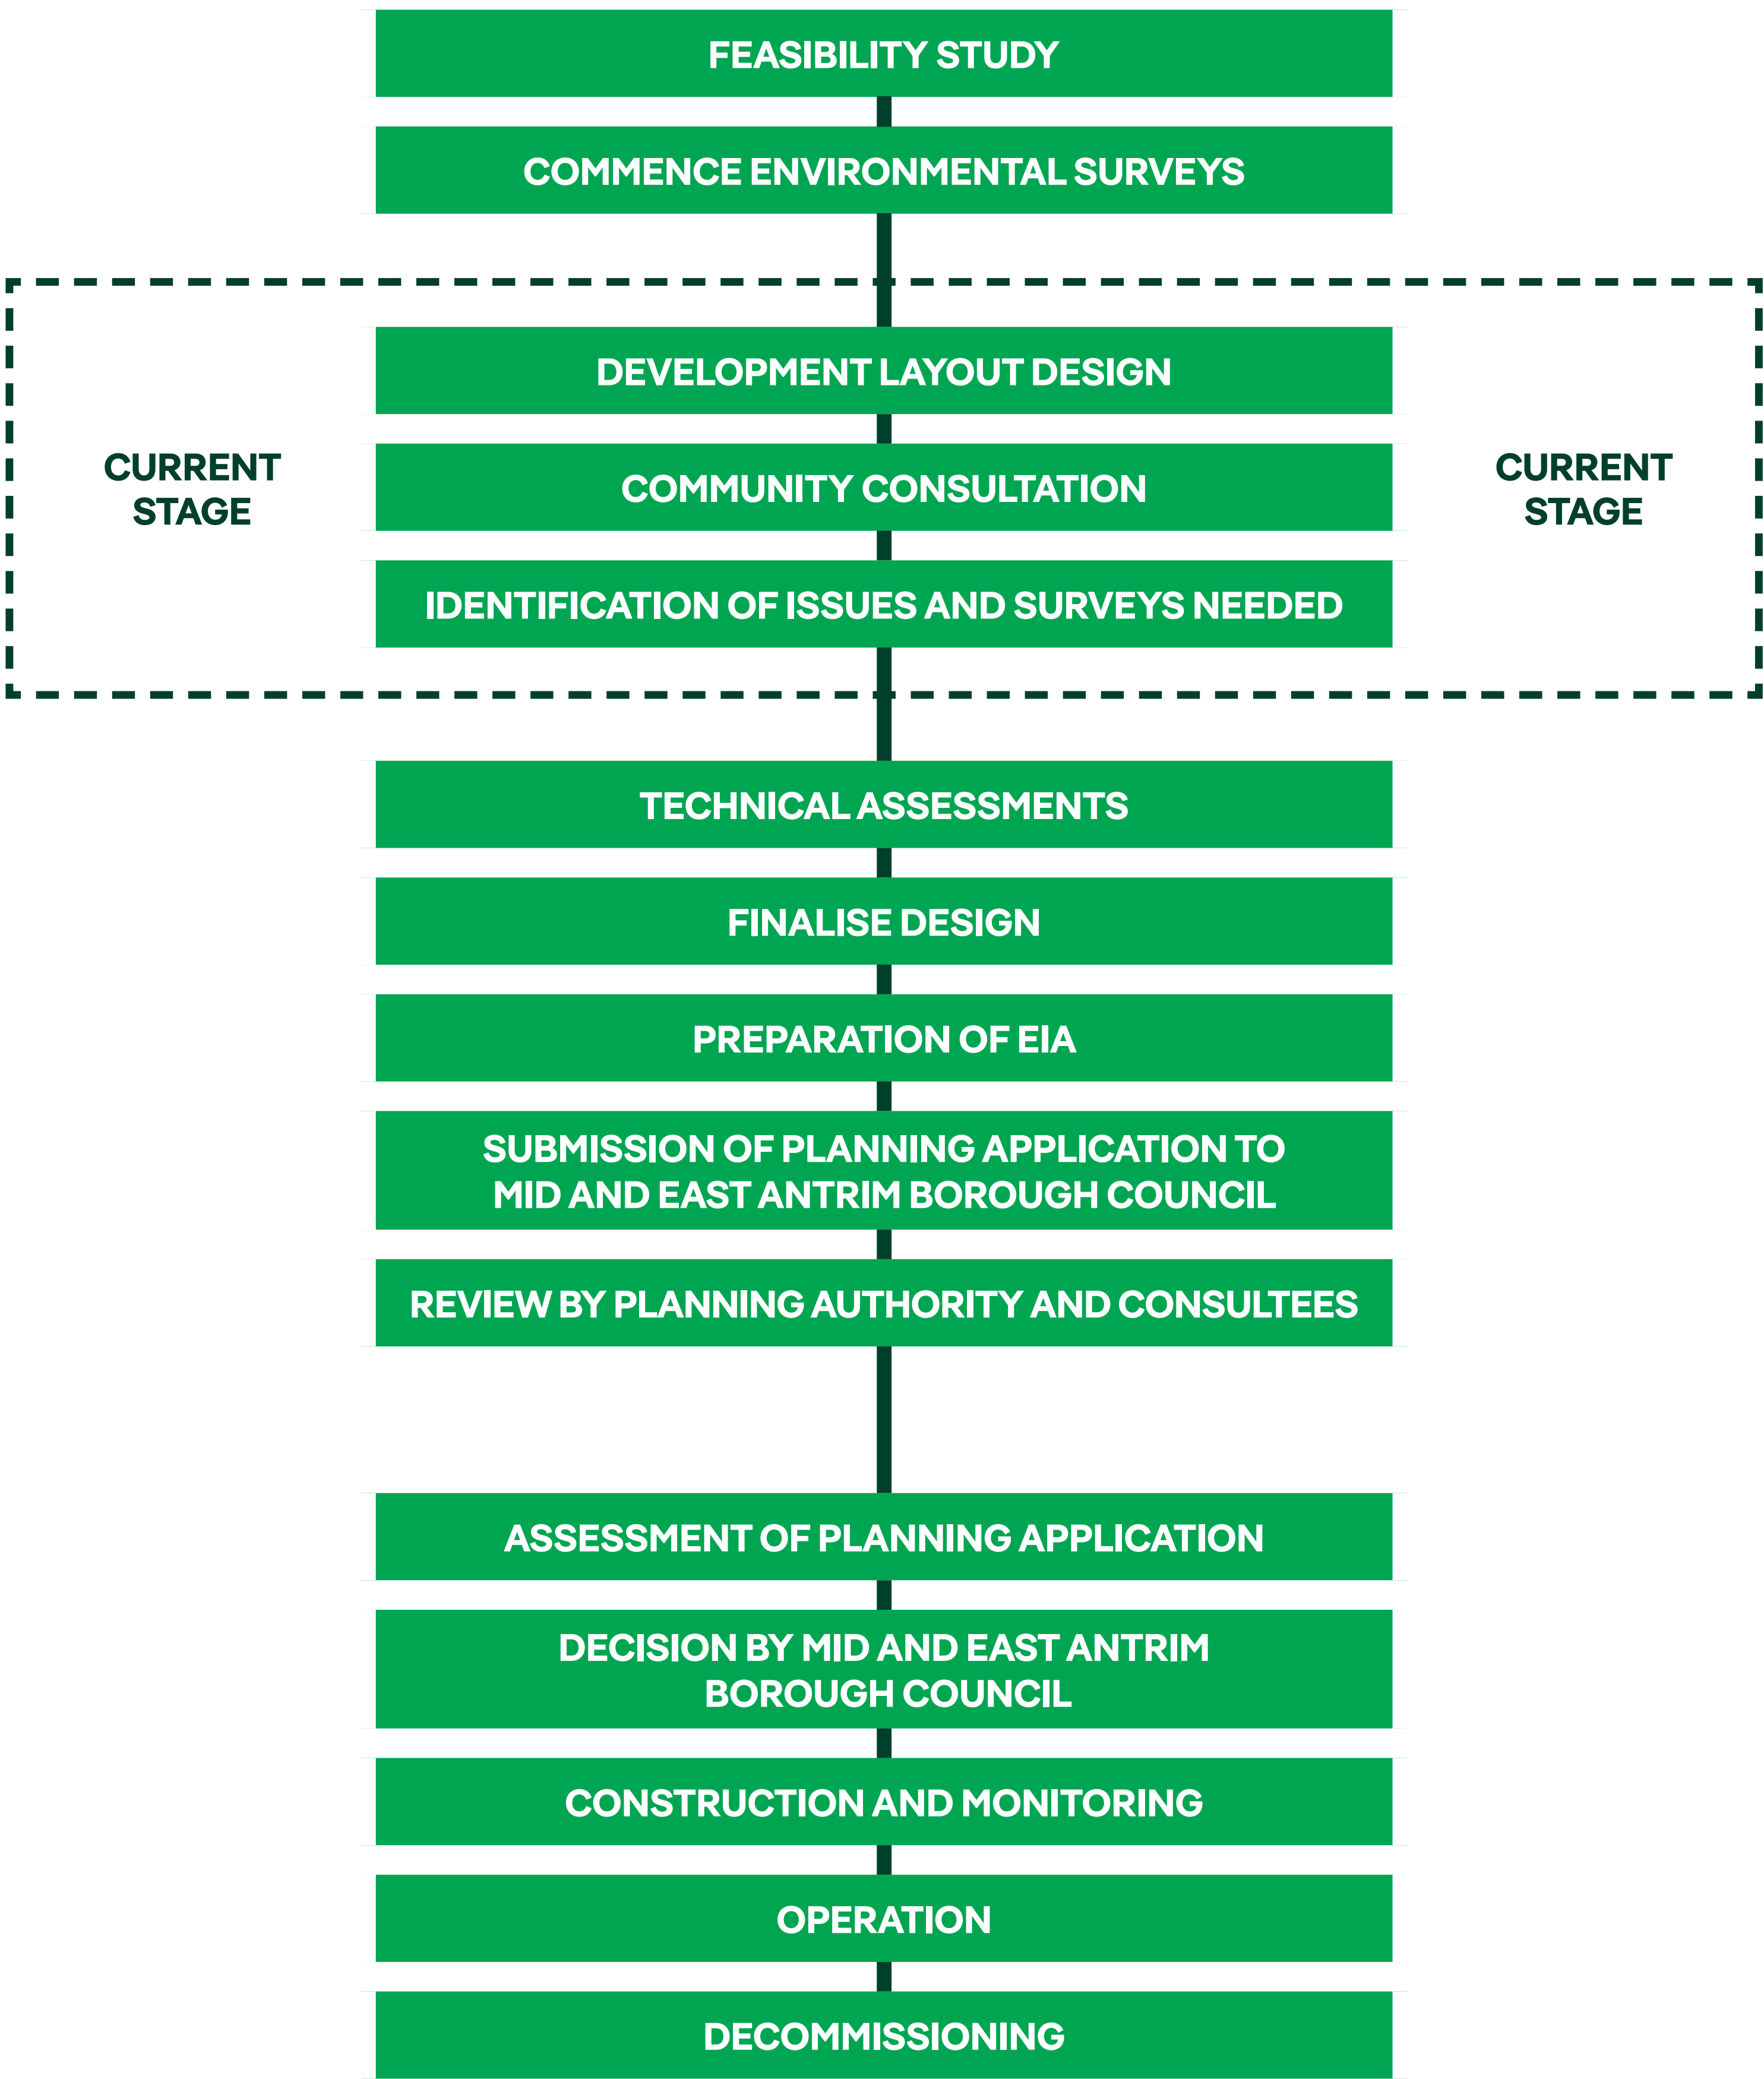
FEASIBILITY STUDY

COMMENCE ENVIRONMENTAL SURVEYS

CURRENT STAGE

DEVELOPMENT LAYOUT DESIGN

COMMUNITY CONSULTATION

IDENTIFICATION OF ISSUES AND SURVEYS NEEDED

CURRENT STAGE

TECHNICAL ASSESSMENTS

FINALISE DESIGN

PREPARATION OF EIA

SUBMISSION OF PLANNING APPLICATION TO MID AND EAST ANTRIM BOROUGH COUNCIL

REVIEW BY PLANNING AUTHORITY AND CONSULTEES

ASSESSMENT OF PLANNING APPLICATION

DECISION BY MID AND EAST ANTRIM BOROUGH COUNCIL

CONSTRUCTION AND MONITORING

OPERATION

DECOMMISSIONING